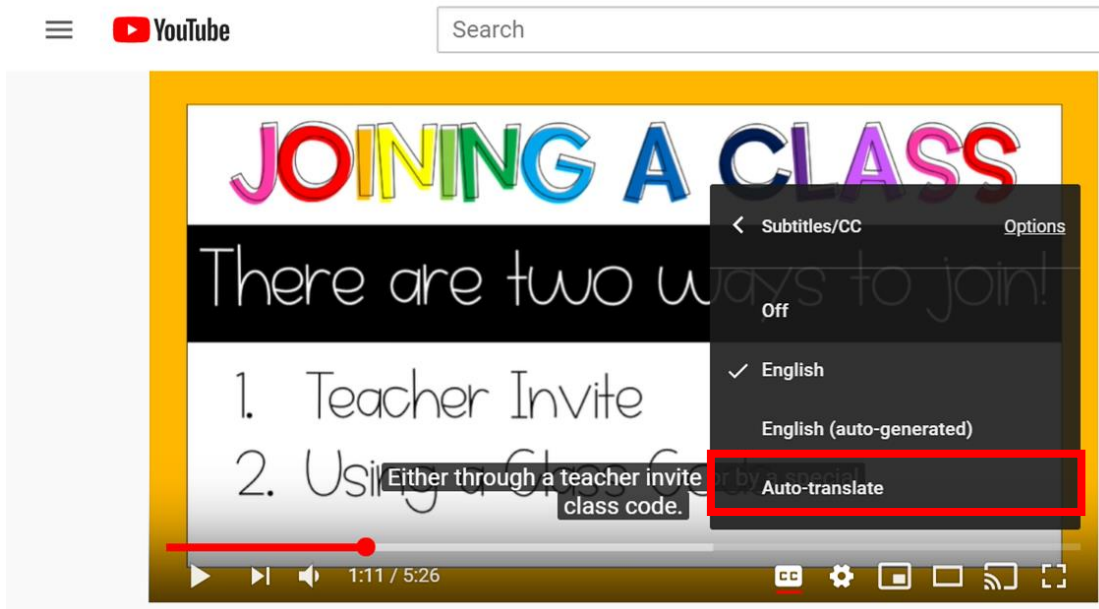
YouTube

Search

JOINING A CLASS

There are two ways to join!

1. Teacher Invite

2. Using a Class Code

Either through a teacher invite or by a special class code.

Subtitles/CC

Options

Off

English

English (auto-generated)

Auto-translate

1:11 / 5:26

CC